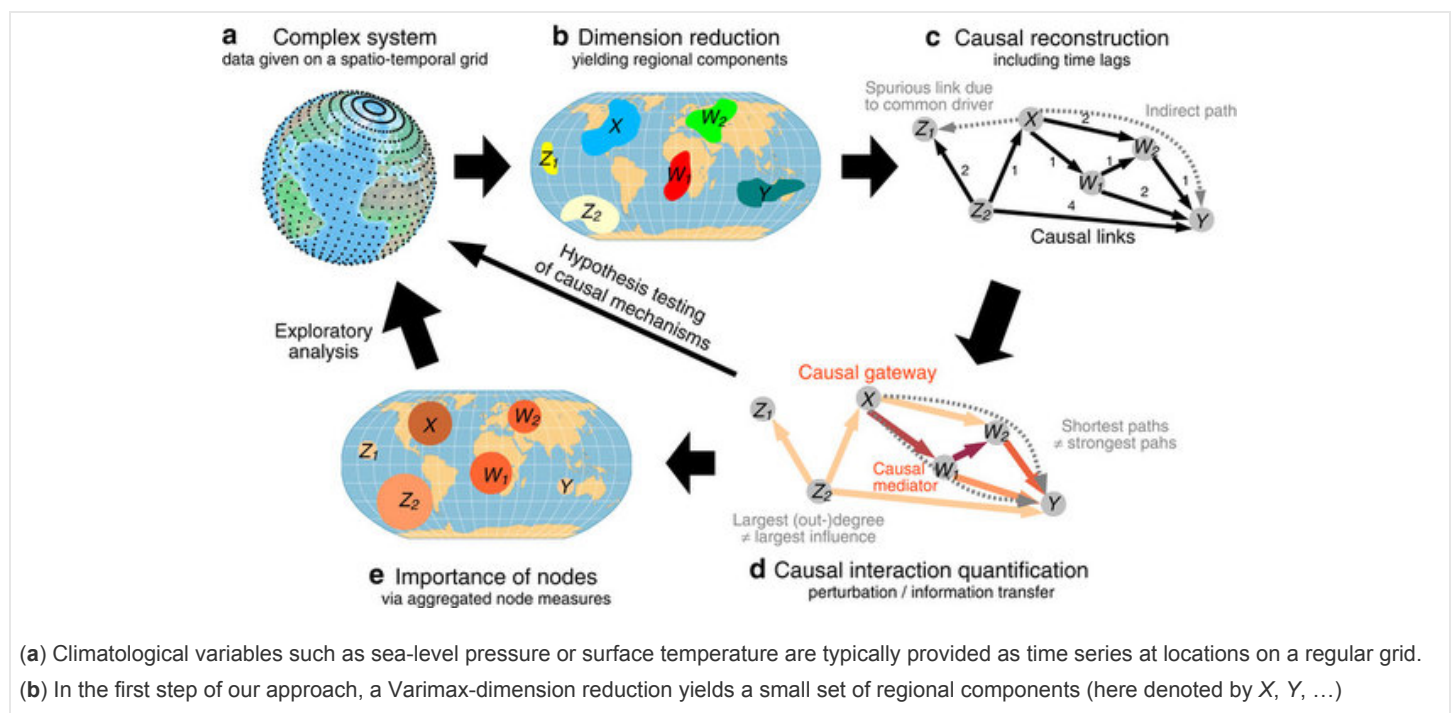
a Complex system
data given on a spatio-temporal grid

b Dimension reduction
yielding regional components

$X$ $W_2$ $Z_1$ $W_1$ $Y$ $Z_2$

c Causal reconstruction
including time lags

Spurious link due to common driver

Indirect path

$Z_1$ $X$ $W_2$ $W_1$ $Z_2$ $Y$

2 2 1 1 1 1 2 4 1

Causal links

Hypothesis testing of causal mechanisms

Exploratory analysis

Causal gateway

$Z_1$ $X$ $W_2$ $W_1$ $Z_2$ $Y$

Causal mediator

Shortest paths ≠ strongest pahs

Largest (out-)degree ≠ largest influence

$X$ $W_2$ $Z_1$ $W_1$ $Y$ $Z_2$

e Importance of nodes
via aggregated node measures

d Causal interaction quantification
perturbation / information transfer

(**a**) Climatological variables such as sea-level pressure or surface temperature are typically provided as time series at locations on a regular grid.
(**b**) In the first step of our approach, a Varimax-dimension reduction yields a small set of regional components (here denoted by $X$, $Y$, …)